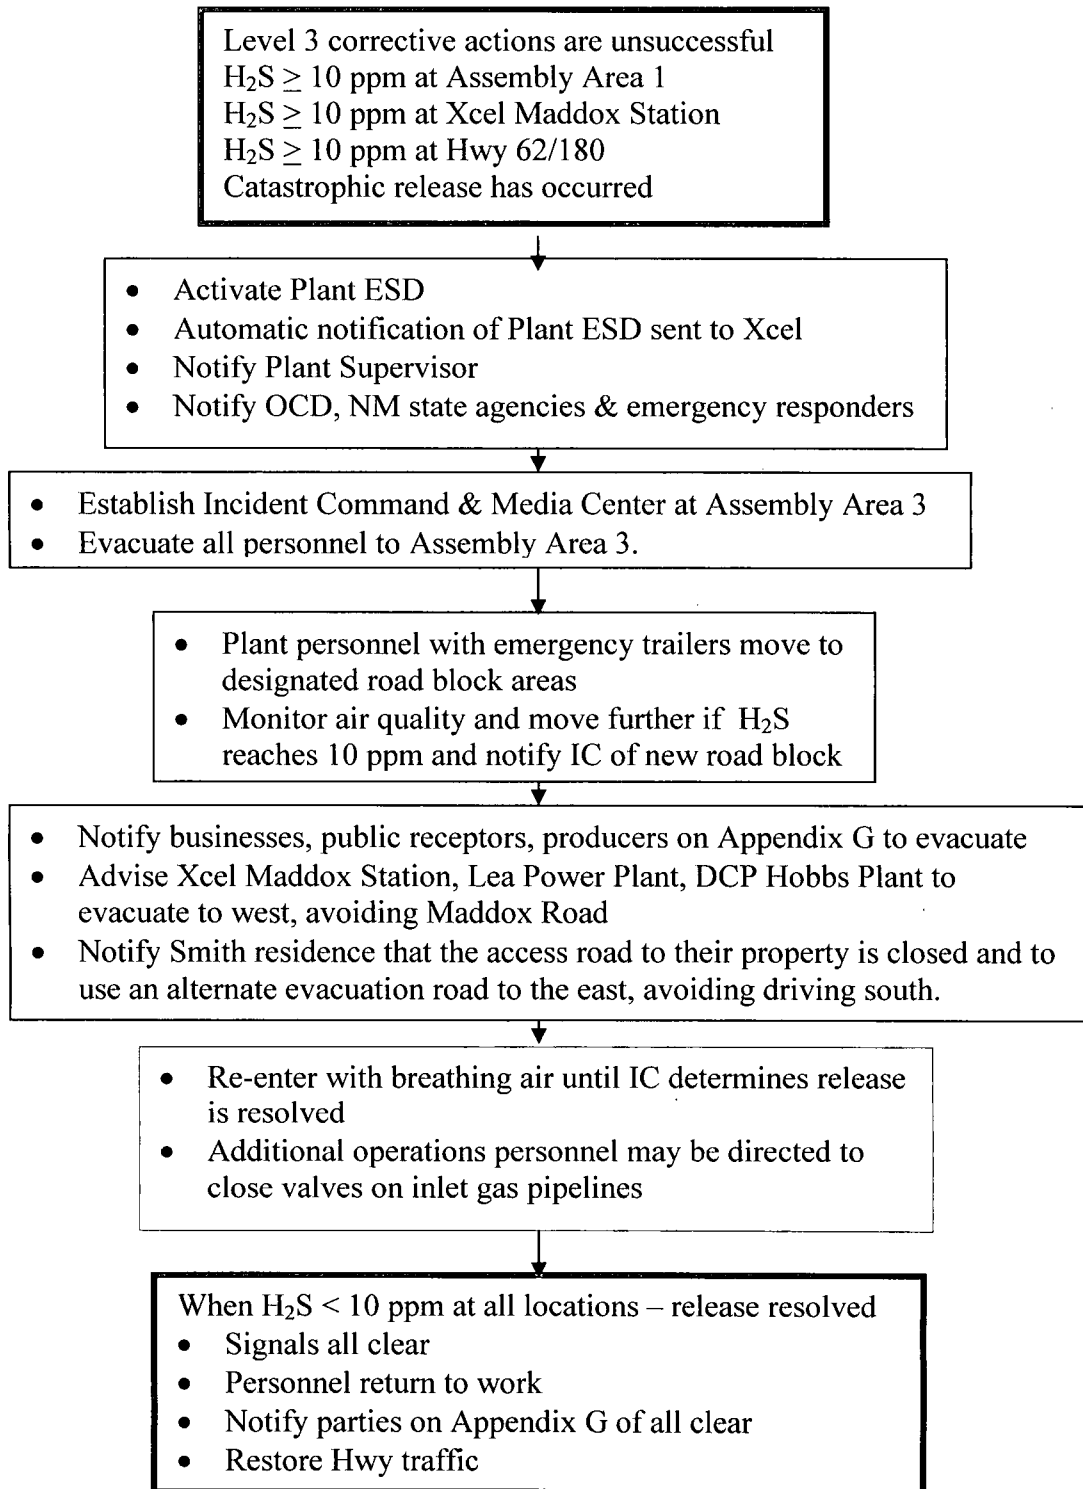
Level 3 corrective actions are unsuccessful
$H_2S \geq 10$ ppm at Assembly Area 1
$H_2S \geq 10$ ppm at Xcel Maddox Station
$H_2S \geq 10$ ppm at Hwy 62/180
Catastrophic release has occurred

- Activate Plant ESD
- Automatic notification of Plant ESD sent to Xcel
- Notify Plant Supervisor
- Notify OCD, NM state agencies & emergency responders

- Establish Incident Command & Media Center at Assembly Area 3
- Evacuate all personnel to Assembly Area 3.

- Plant personnel with emergency trailers move to designated road block areas
- Monitor air quality and move further if $H_2S$ reaches 10 ppm and notify IC of new road block

- Notify businesses, public receptors, producers on Appendix G to evacuate
- Advise Xcel Maddox Station, Lea Power Plant, DCP Hobbs Plant to evacuate to west, avoiding Maddox Road
- Notify Smith residence that the access road to their property is closed and to use an alternate evacuation road to the east, avoiding driving south.

- Re-enter with breathing air until IC determines release is resolved
- Additional operations personnel may be directed to close valves on inlet gas pipelines

When $H_2S < 10$ ppm at all locations – release resolved
- Signals all clear
- Personnel return to work
- Notify parties on Appendix G of all clear
- Restore Hwy traffic